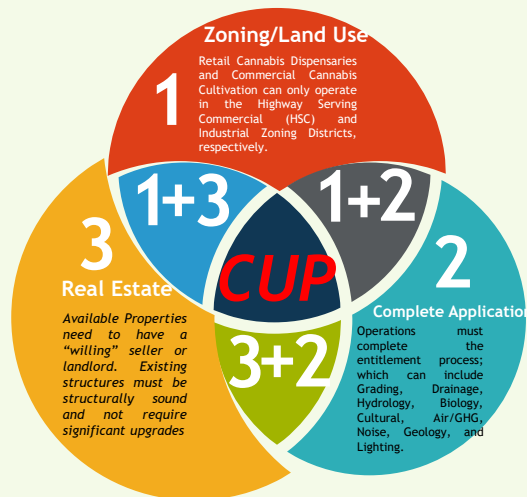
Zoning/Land Use

1

Retail Cannabis Dispensaries and Commercial Cannabis Cultivation can only operate in the Highway Serving Commercial (HSC) and Industrial Zoning Districts, respectively.

1+3

1+2

CUP

3

Real Estate

Available Properties need to have a "willing" seller or landlord. Existing structures must be structurally sound and not require significant upgrades

2

Complete Application

Operations must complete the entitlement process; which can include Grading, Drainage, Hydrology, Biology, Cultural, Air/GHG, Noise, Geology, and Lighting.

3+2